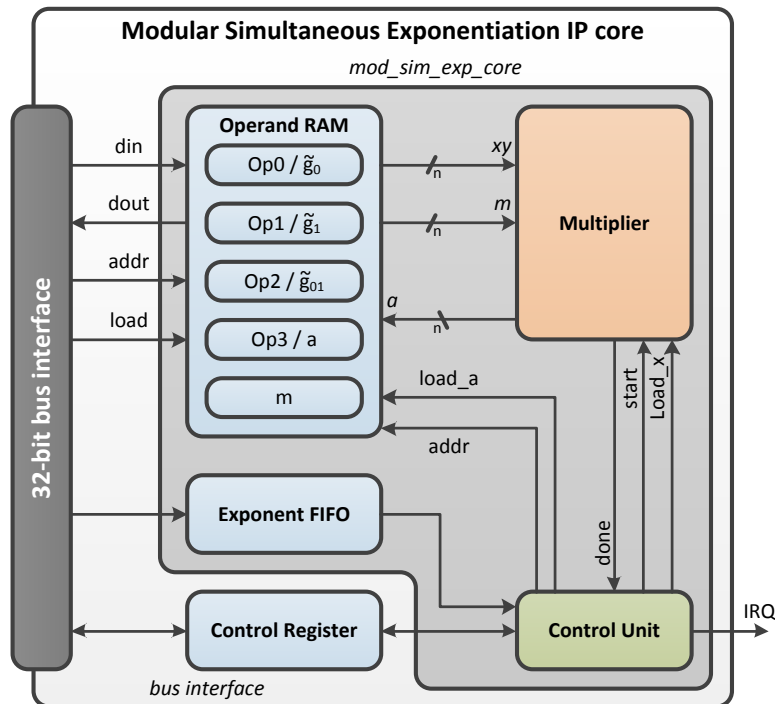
Modular Simultaneous Exponentiation IP core

mod_sim_exp_core

32-bit bus interface

din

dout

addr

load

Operand RAM

Op0 / $\tilde{g}_0$

Op1 / $\tilde{g}_1$

Op2 / $\tilde{g}_{01}$

Op3 / a

m

xy

n

m

n

a

n

Multiplier

load_a

addr

start

Load_x

done

Exponent FIFO

Control Register

Control Unit

IRQ

bus interface